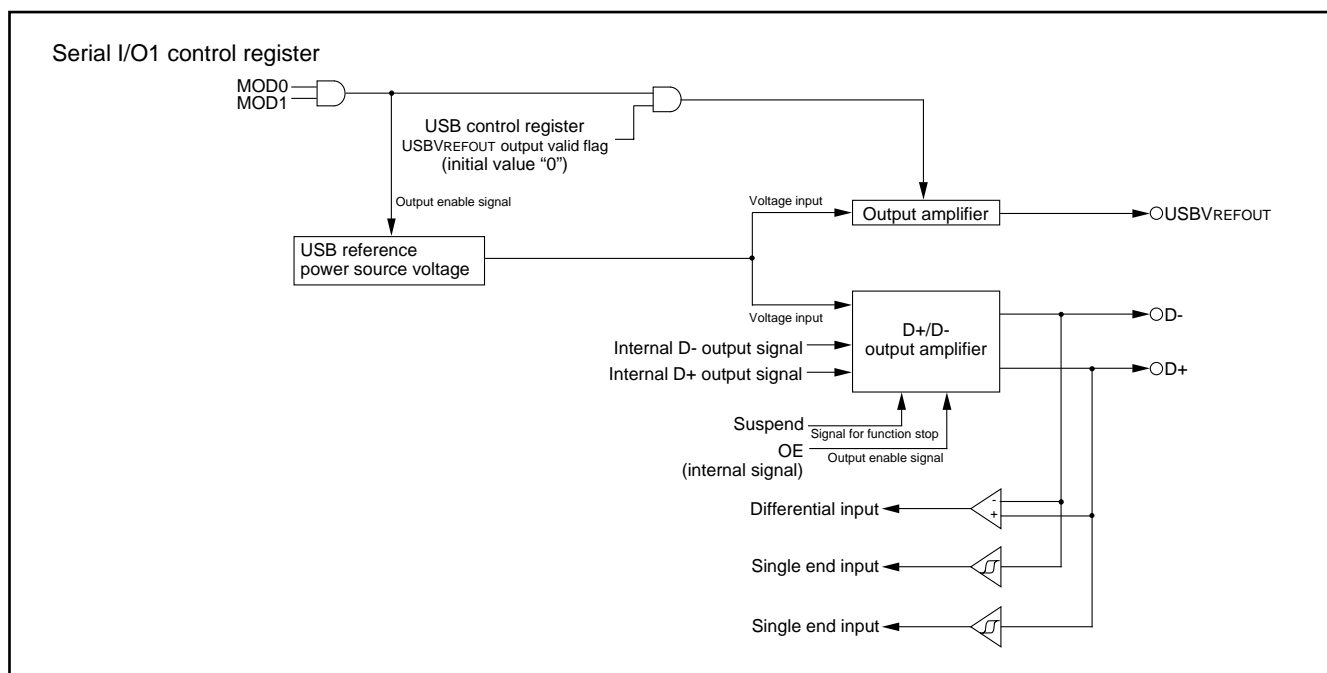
Serial I/O1 control register

MOD0
MOD1

USB control register
USBVREFOUT output valid flag
(initial value “0”)

Output enable signal

Voltage input

Output amplifier

USBVREFOUT

USB reference
power source voltage

Voltage input

D+/D-
output amplifier

D-

D+

Internal D- output signal

Internal D+ output signal

Suspend

Signal for function stop

OE
(internal signal)

Output enable signal

Differential input

-
+

Single end input

Single end input